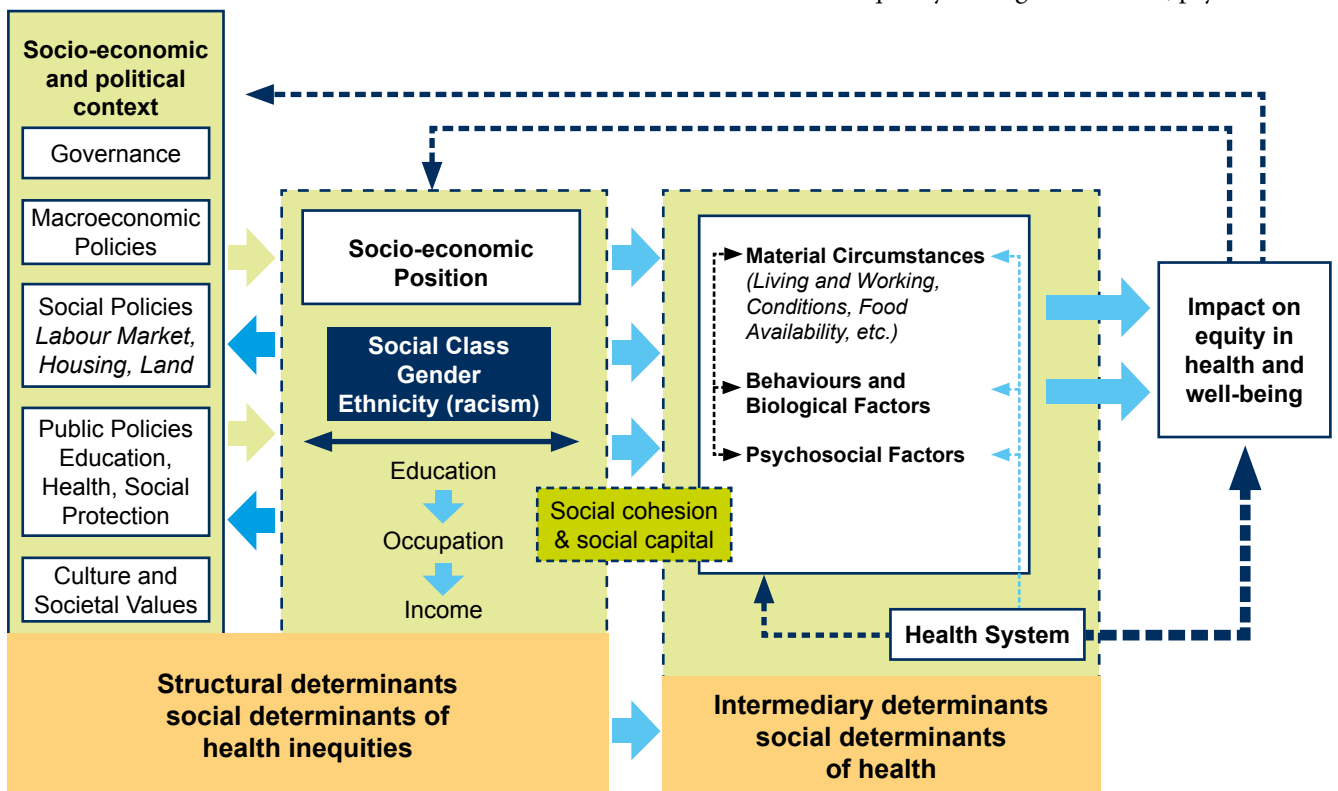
Socio-economic and political context

Governance

Macroeconomic Policies

Social Policies *Labour Market, Housing, Land*

Public Policies Education, Health, Social Protection

Culture and Societal Values

Socio-economic Position

Social Class Gender Ethnicity (racism)

Education

Occupation

Income

Social cohesion & social capital

Material Circumstances *(Living and Working, Conditions, Food Availability, etc.)*

Behaviours and Biological Factors

Psychosocial Factors

Health System

Impact on equity in health and well-being

Structural determinants social determinants of health inequities

Intermediary determinants social determinants of health